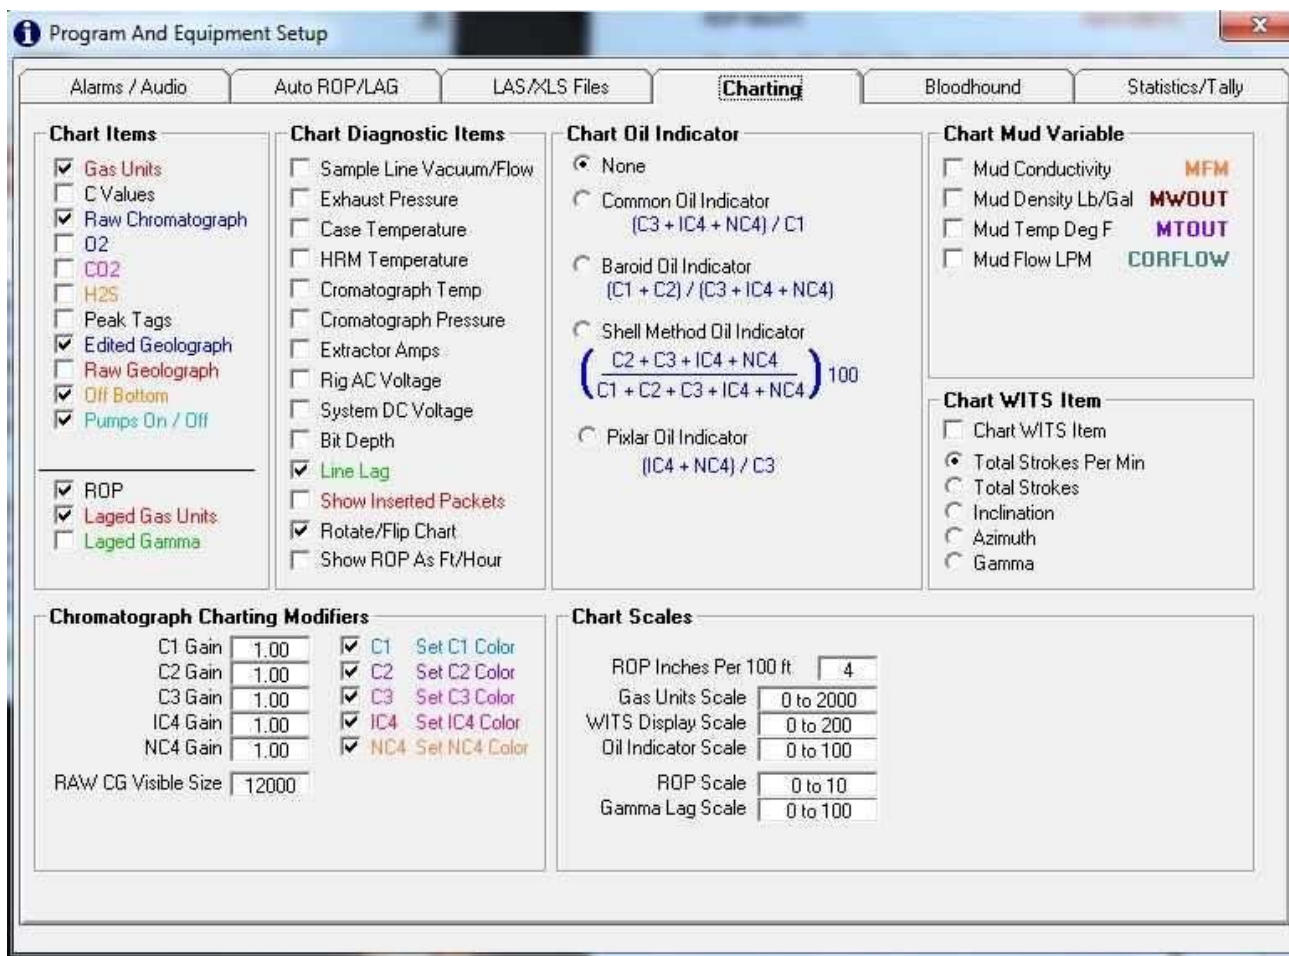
Program And Equipment Setup

Alarms / Audio | Auto ROP/LAG | LAS/XLS Files | Charting | Bloodhound | Statistics/Tally

Chart Items
Gas Units
C Values
Raw Chromatograph
02
C02
H2S
Peak Tags
Edited Geolograph
Raw Geolograph
Off Bottom
Pumps On / Off

ROP
Laged Gas Units
Laged Gamma

Chart Diagnostic Items
Sample Line Vacuum/Flow
Exhaust Pressure
Case Temperature
HRM Temperature
Cromatograph Temp
Cromatograph Pressure
Extractor Amps
Rig AC Voltage
System DC Voltage
Bit Depth
Line Lag
Show Inserted Packets
Rotate/Flip Chart
Show ROP As Ft/Hour

Chart Oil Indicator
None
Common Oil Indicator
(C3 + IC4 + NC4) / C1
Baroid Oil Indicator
(C1 + C2) / (C3 + IC4 + NC4)
Shell Method Oil Indicator
$\left(\frac{C2 + C3 + IC4 + NC4}{C1 + C2 + C3 + IC4 + NC4}\right) 100$
Pixlar Oil Indicator
(IC4 + NC4) / C3

Chart Mud Variable
Mud Conductivity MFM
Mud Density Lb/Gal MWOUT
Mud Temp Deg F MTOUT
Mud Flow LPM CORFLOW

Chart WITS Item
Chart WITS Item
Total Strokes Per Min
Total Strokes
Inclination
Azimuth
Gamma

Chromatograph Charting Modifiers
C1 Gain 1.00
C2 Gain 1.00
C3 Gain 1.00
IC4 Gain 1.00
NC4 Gain 1.00
RAW CG Visible Size 12000
C1 Set C1 Color
C2 Set C2 Color
C3 Set C3 Color
IC4 Set IC4 Color
NC4 Set NC4 Color

Chart Scales
ROP Inches Per 100 ft 4
Gas Units Scale 0 to 2000
WITS Display Scale 0 to 200
Oil Indicator Scale 0 to 100
ROP Scale 0 to 10
Gamma Lag Scale 0 to 100